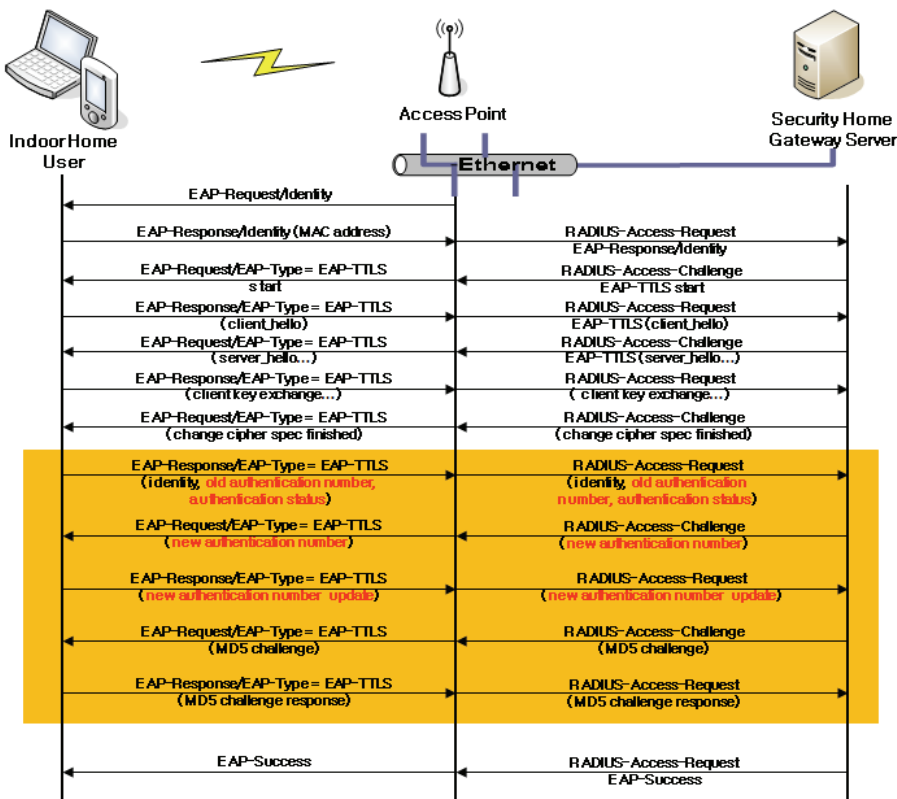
Indoor Home User

Access Point

Security Home Gateway Server

Ethernet

EAP-Request/Identify

EAP-Response/Identify (MAC address)

RADIUS-Access-Request EAP-Response/Identify

EAP-Request/EAP-Type = EAP-TTLS start

RADIUS-Access-Challenge EAP-TTLS start

EAP-Response/EAP-Type = EAP-TTLS (client_hello)

RADIUS-Access-Request EAP-TTLS (client_hello)

EAP-Request/EAP-Type = EAP-TTLS (server_hello...)

RADIUS-Access-Challenge EAP-TTLS (server_hello...)

EAP-Response/EAP-Type = EAP-TTLS (client key exchange...)

RADIUS-Access-Request (client key exchange...)

EAP-Request/EAP-Type = EAP-TTLS (change cipher spec finished)

RADIUS-Access-Challenge (change cipher spec finished)

EAP-Response/EAP-Type = EAP-TTLS (identify, old authentication number, authentication status)

RADIUS-Access-Request (identify, old authentication number, authentication status)

EAP-Request/EAP-Type = EAP-TTLS (new authentication number)

RADIUS-Access-Challenge (new authentication number)

EAP-Response/EAP-Type = EAP-TTLS (new authentication number update)

RADIUS-Access-Request (new authentication number update)

EAP-Request/EAP-Type = EAP-TTLS (MD5 challenge)

RADIUS-Access-Challenge (MD5 challenge)

EAP-Response/EAP-Type = EAP-TTLS (MD5 challenge response)

RADIUS-Access-Request (MD5 challenge response)

EAP-Success

RADIUS-Access-Request EAP-Success